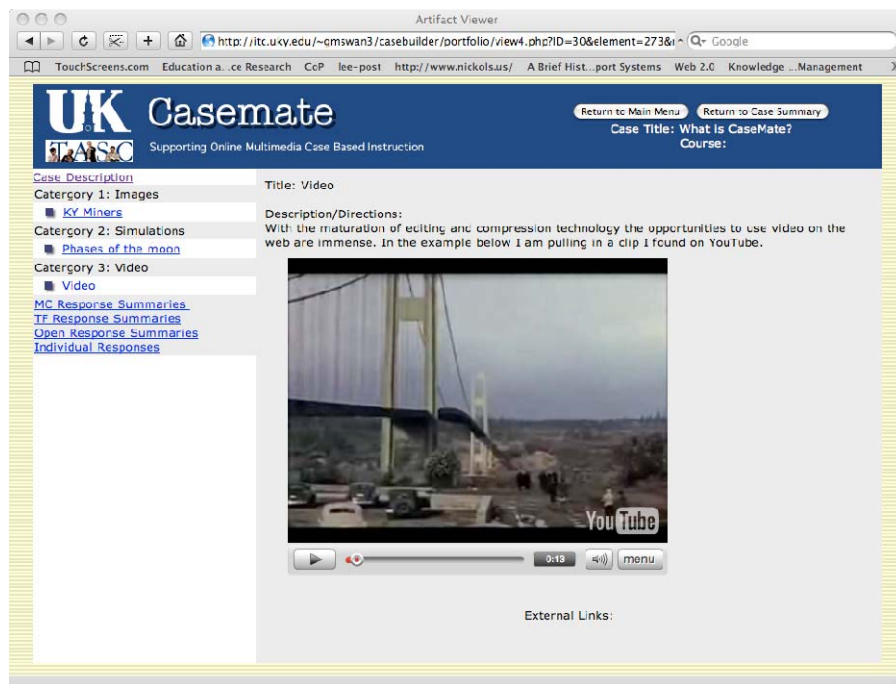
Artifact Viewer

http://itc.uky.edu/~cmswan3/casebuilder/portfolio/view4.php?ID=30&element=273&

Google

TouchScreens.com Education a...ce Research CoP lee-post http://www.nickols.us/ A Brief Hist...port Systems Web 2.0 Knowledge ...Management

UK TASC

Casemate

Supporting Online Multimedia Case Based Instruction

Return to Main Menu Return to Case Summary

Case Title: What is CaseMate?

Course:

Case Description

Catergory 1: Images

KY Miners

Catergory 2: Simulations

Phases of the moon

Catergory 3: Video

Video

MC Response Summaries

TF Response Summaries

Open Response Summaries

Individual Responses

Title: Video

Description/Directions:
With the maturation of editing and compression technology the opportunities to use video on the web are immense. In the example below I am pulling in a clip I found on YouTube.

YouTube

0:13

menu

External Links: